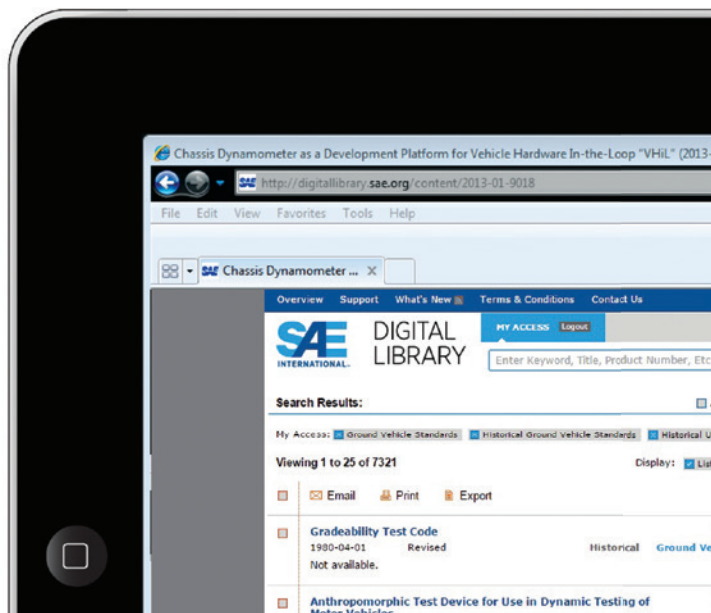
Chassis Dynamometer as a Development Platform for Vehicle Hardware In-the-Loop "VHiL" (2013-

SAE http://digitallibrary.sae.org/content/2013-01-9018

File Edit View Favorites Tools Help

SAE Chassis Dynamometer ... ×

Overview Support What's New Terms & Conditions Contact Us

SAE INTERNATIONAL. DIGITAL LIBRARY

MY ACCESS Logout

Enter Keyword, Title, Product Number, Etc

Search Results:

My Access: Ground Vehicle Standards Historical Ground Vehicle Standards Historical U

Viewing 1 to 25 of 7321

Display: Lis

Email Print Export

Gradeability Test Code
1980-04-01 Revised Historical Ground Ve
Not available.

Anthropomorphic Test Device for Use in Dynamic Testing of Motor Vehicles